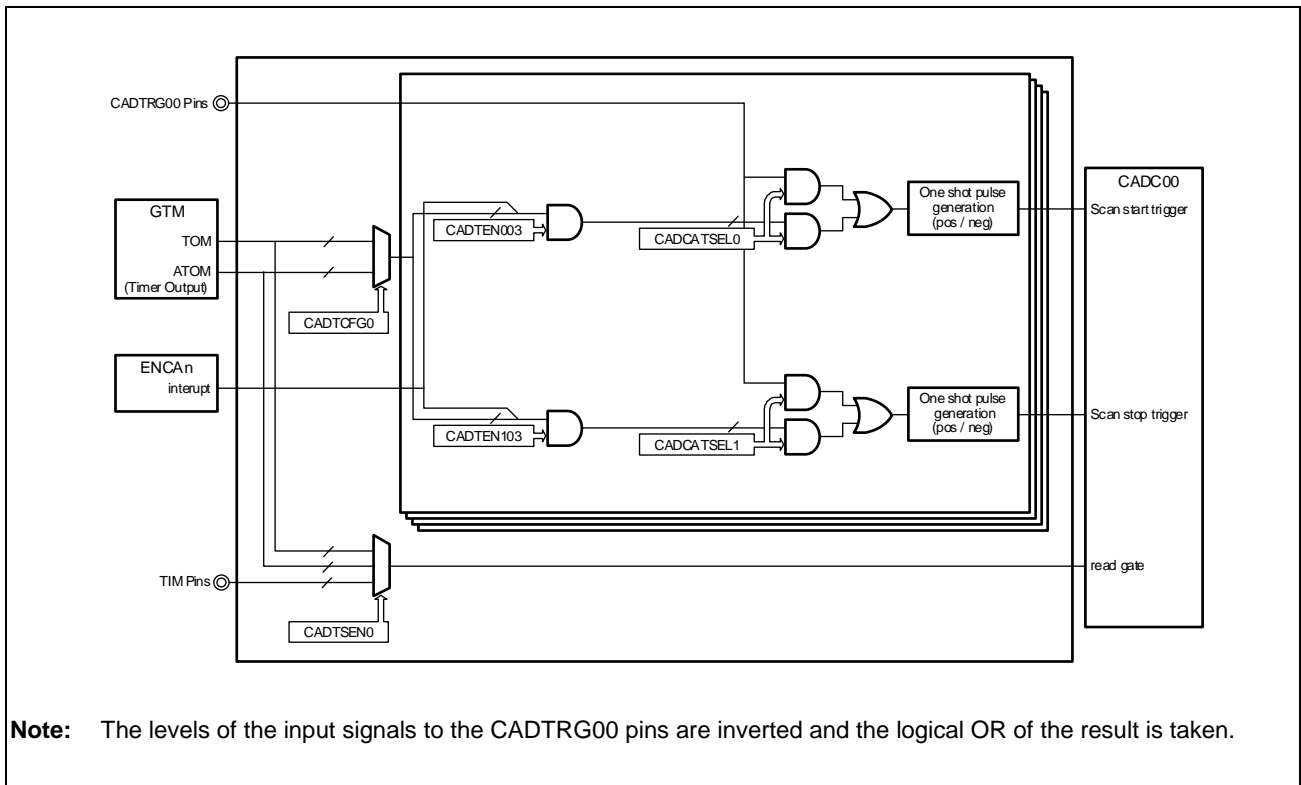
CADTRG00 Pins

GTM
TOM
ATOM
(Timer Output)

CADTCFG0

ENCAn
interupt

CADTEN003

CADTEN103

CADCATSEL0

CADCATSEL1

One shot pulse generation (pos / neg)

One shot pulse generation (pos / neg)

CADC00
Scan start trigger
Scan stop trigger
read gate

TIM Pins

CADTSEN0

**Note:** The levels of the input signals to the CADTRG00 pins are inverted and the logical OR of the result is taken.